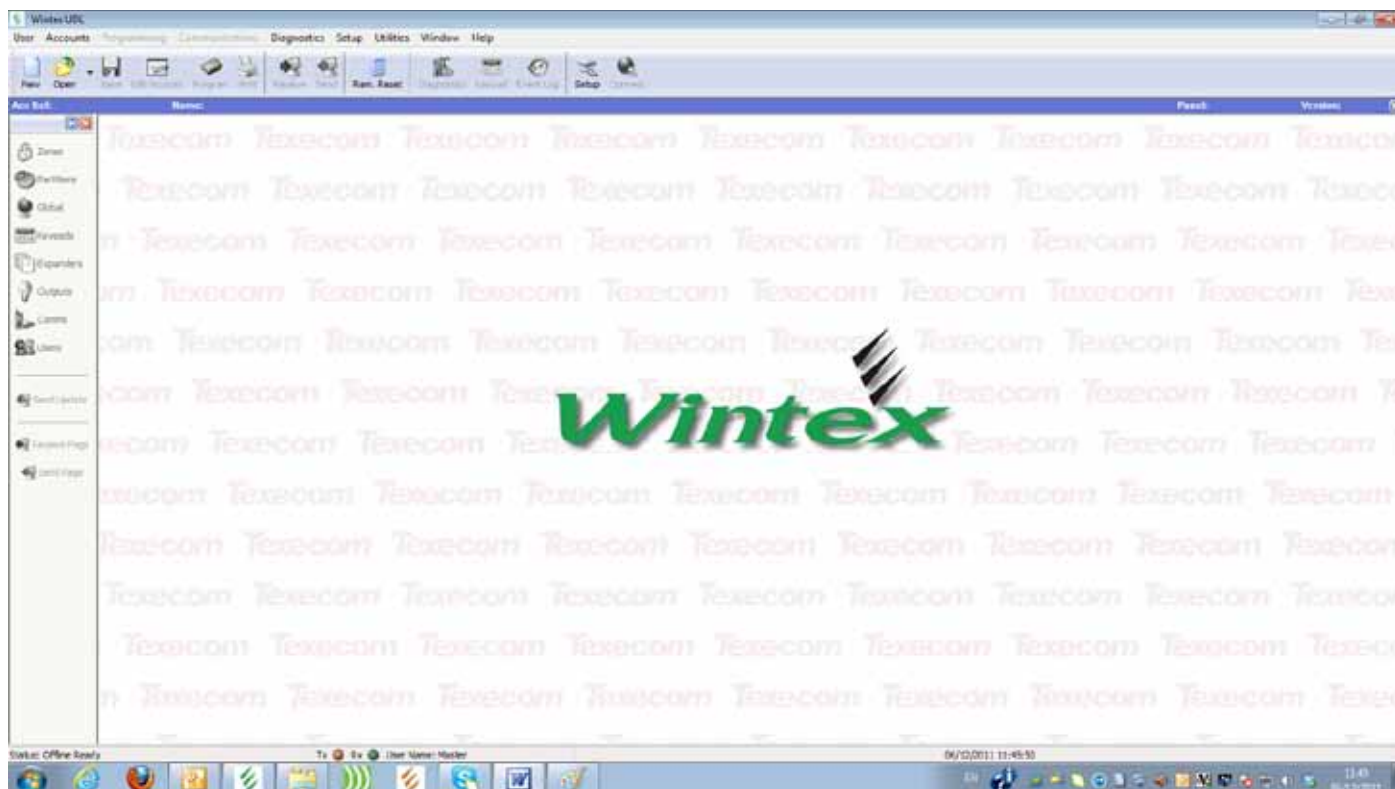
Wintex UDL

User Accounts Programming Communications Diagnostics Setup Utilities Window Help

New Open Save Edit Account Program Print Receive Send Rem. Reset Diagnostics Keypad Event Log Setup Connect

Acc Ref: Name: Panel: Version:

Zones
Partitions
Global
Keypads
Expanders
Outputs
Comms
Users

Send Update

Keypad Page
Send Page

Texecom Texecom Texecom Texecom Texecom Texecom Texecom Texecom Texecom

Wintex

Status: Offline Ready Tx Rx User Name: Master 06/12/2011 11:49:50

11:49